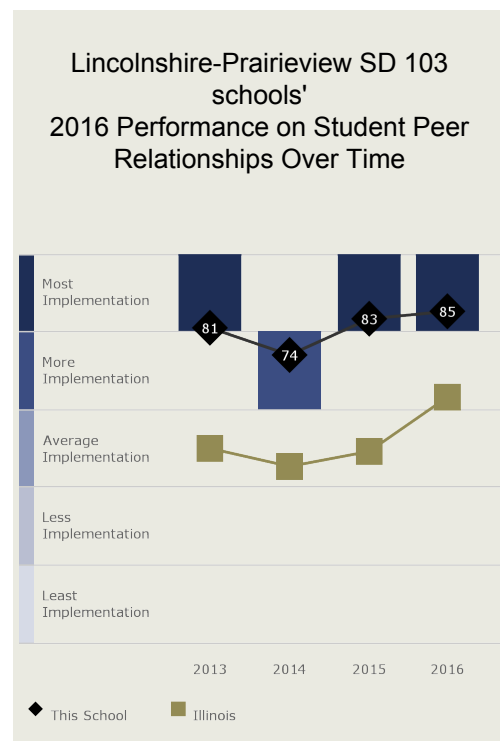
Lincolnshire-Prairieview SD 103 schools' 2016 Performance on Student Peer Relationships Over Time

Most Implementation
More Implementation
Average Implementation
Less Implementation
Least Implementation

81
74
83
85

2013
2014
2015
2016

This School
Illinois